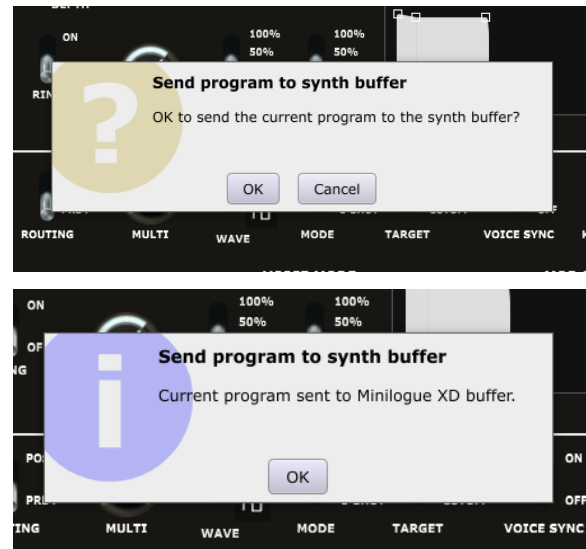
ON
100%
50%
100%
50%
RIN
Send program to synth buffer
OK to send the current program to the synth buffer?
OK
Cancel
ROUTING
MULTI
WAVE
MODE
TARGET
VOICE SYNC

ON
OF
NG
100%
50%
100%
50%
Send program to synth buffer
Current program sent to Minilogue XD buffer.
PO
ON
PR
OK
OFF
TING
MULTI
WAVE
MODE
TARGET
VOICE SYNC